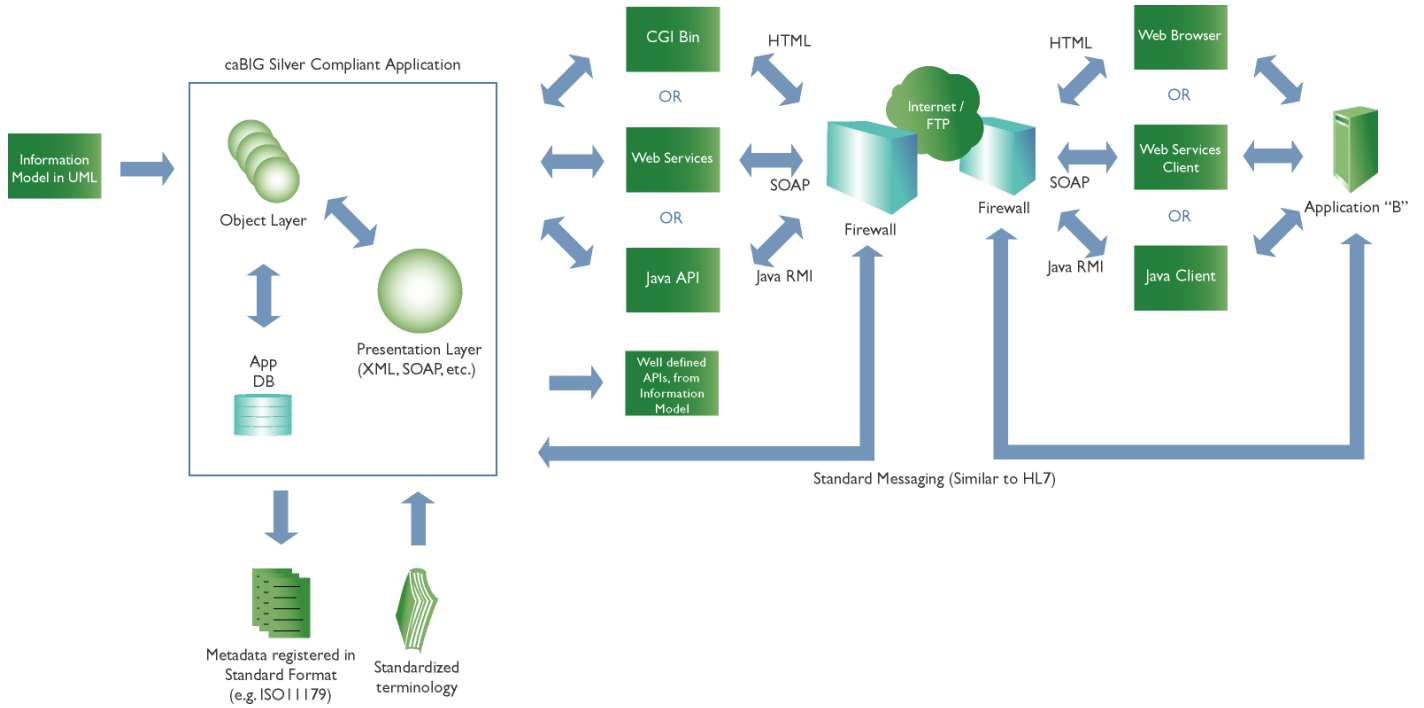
Information Model in UML

caBIG Silver Compliant Application

Object Layer

App DB

Presentation Layer (XML, SOAP, etc.)

Metadata registered in Standard Format (e.g. ISO11179)

Standardized terminology

CGI Bin

OR

Web Services

OR

Java API

Well defined APIs, from Information Model

HTML

SOAP

Java RMI

Firewall

Internet / FTP

Firewall

HTML

SOAP

Java RMI

Web Browser

OR

Web Services Client

OR

Java Client

Application "B"

Standard Messaging (Similar to HL7)